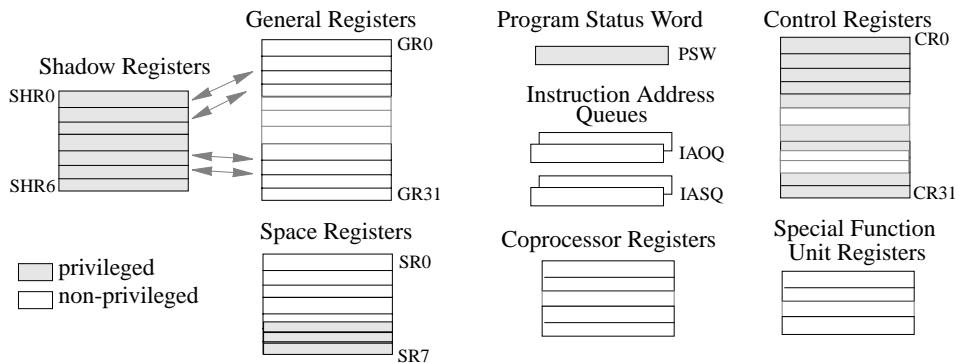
General Registers

Program Status Word

Control Registers

Shadow Registers

GR0

PSW

CR0

Instruction Address Queues

SHR0

IAOQ

SHR6

IASQ

GR31

CR31

Space Registers

Coprocessor Registers

Special Function Unit Registers

privileged

non-privileged

SR0

SR7